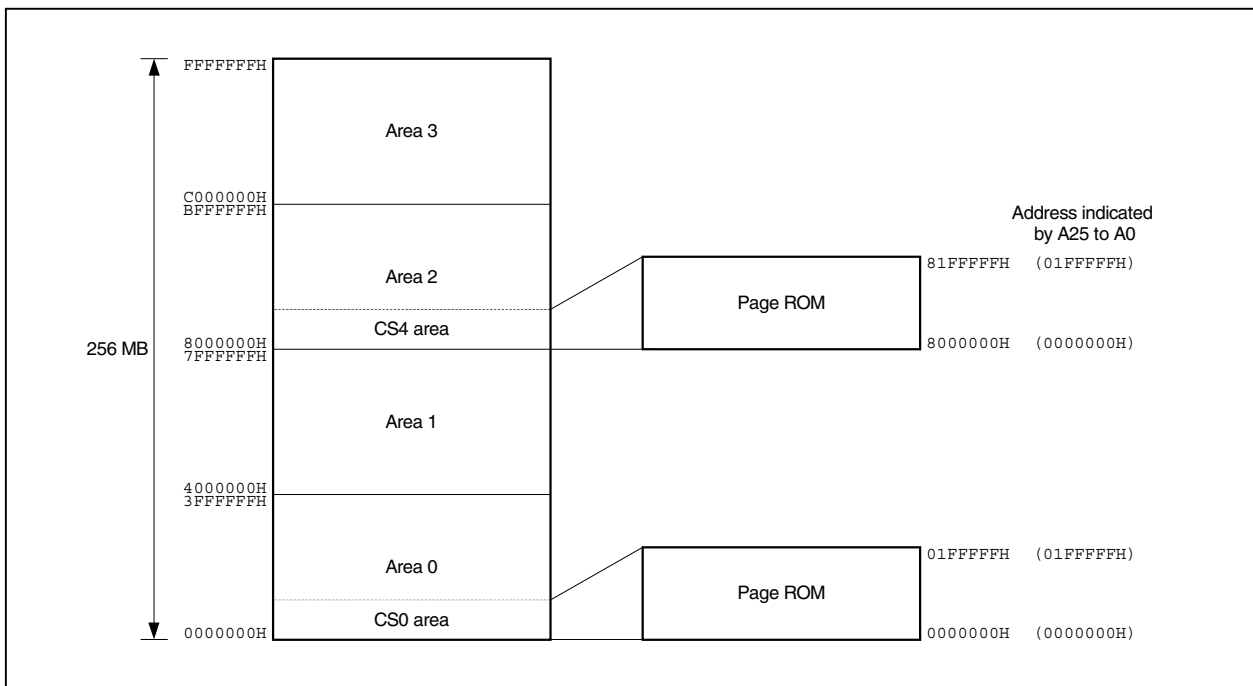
FFFFFFFH

Area 3

C000000H
BFFFFFFH

Area 2

CS4 area

8000000H
7FFFFFFH

Area 1

4000000H
3FFFFFFH

Area 0

CS0 area

0000000H

256 MB

Address indicated by A25 to A0

Page ROM

81FFFFFH (01FFFFFH)

8000000H (0000000H)

Page ROM

01FFFFFH (01FFFFFH)

0000000H (0000000H)